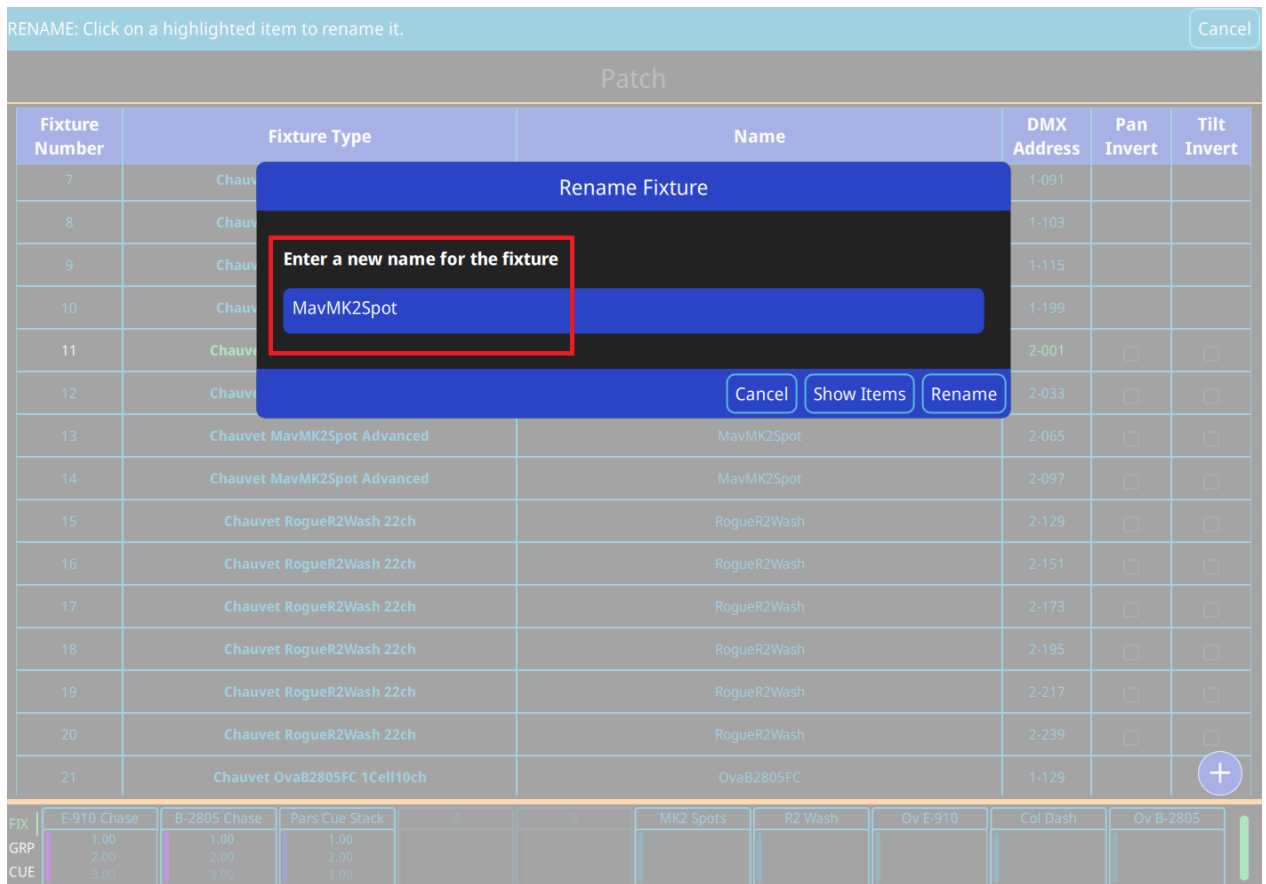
RENAME: Click on a highlighted item to rename it.

Cancel

Patch

| Fixture Number | Fixture Type | Name | DMX Address | Pan Invert | Tilt Invert |
|---|---|---|---|---|---|
| 7 | Chauv | | 1-091 | | |
| 8 | Chauv | | 1-103 | | |
| 9 | Chauv | | 1-115 | | |
| 10 | Chauv | | 1-199 | | |
| 11 | Chauve | | 2-001 | | |
| 12 | Chauv | | 2-033 | | |
| 13 | Chauvet MavMK2Spot Advanced | MavMK2Spot | 2-065 | | |
| 14 | Chauvet MavMK2Spot Advanced | MavMK2Spot | 2-097 | | |
| 15 | Chauvet RogueR2Wash 22ch | RogueR2Wash | 2-129 | | |
| 16 | Chauvet RogueR2Wash 22ch | RogueR2Wash | 2-151 | | |
| 17 | Chauvet RogueR2Wash 22ch | RogueR2Wash | 2-173 | | |
| 18 | Chauvet RogueR2Wash 22ch | RogueR2Wash | 2-195 | | |
| 19 | Chauvet RogueR2Wash 22ch | RogueR2Wash | 2-217 | | |
| 20 | Chauvet RogueR2Wash 22ch | RogueR2Wash | 2-239 | | |
| 21 | Chauvet OvaB2805FC 1Cell10ch | OvaB2805FC | 1-129 | | |

Rename Fixture

Enter a new name for the fixture

MavMK2Spot

Cancel Show Items Rename

FIX
GRP
CUE

E-910 Chase 1.00 2.00 3.00
B-2805 Chase 1.00 2.00 3.00
Pars Cue Stack 1.00 2.00 3.00
4
5
MK2 Spots
R2 Wash
Ov E-910
Col Dash
Ov B-2805